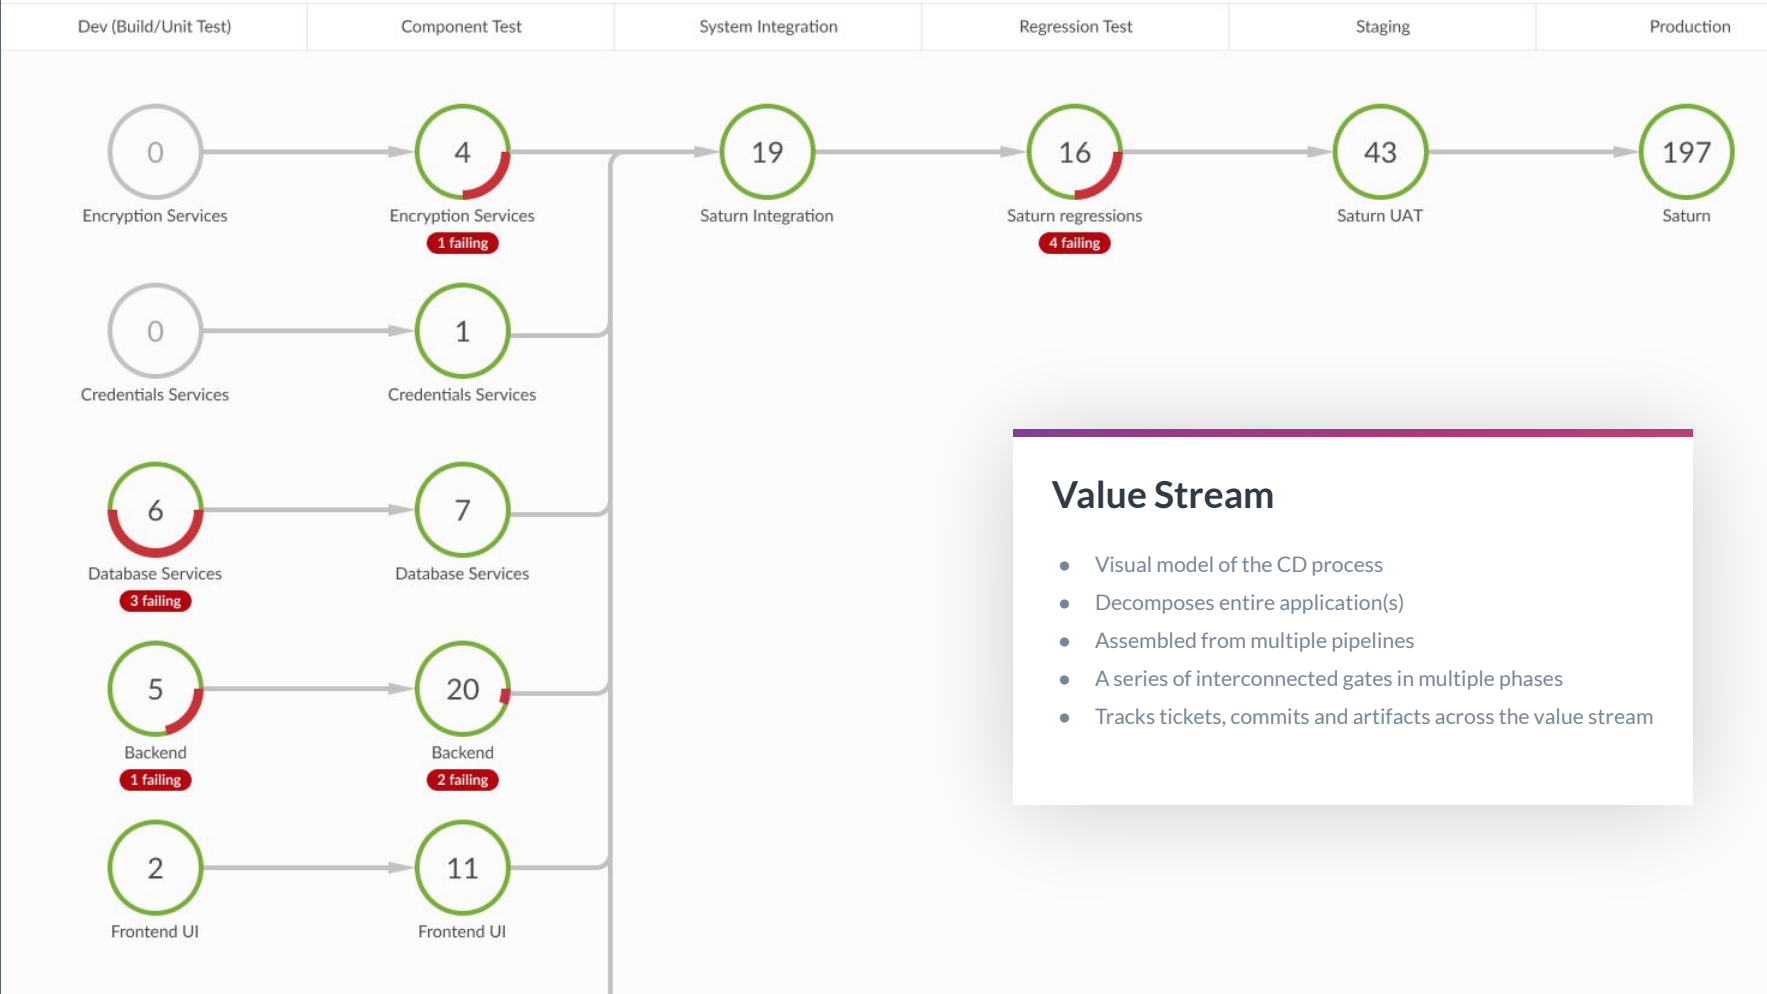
Dev (Build/Unit Test)
Component Test
System Integration
Regression Test
Staging
Production

0
Encryption Services

4
Encryption Services
1 failing

19
Saturn Integration

16
Saturn regressions
4 failing

43
Saturn UAT

197
Saturn

0
Credentials Services

1
Credentials Services

6
Database Services
3 failing

7
Database Services

5
Backend
1 failing

20
Backend
2 failing

2
Frontend UI

11
Frontend UI

Value Stream

- Visual model of the CD process
- Decomposes entire application(s)
- Assembled from multiple pipelines
- A series of interconnected gates in multiple phases
- Tracks tickets, commits and artifacts across the value stream